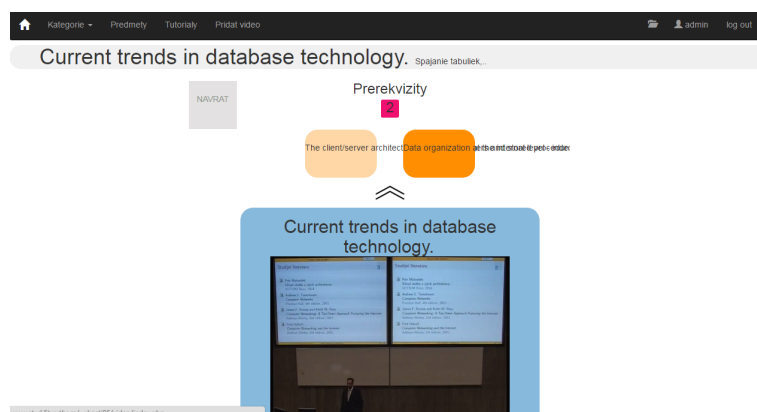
Kategorie ▾ Predmety Tutorialy Pridat video admin log out

Current trends in database technology. Spajanie tabuliek...

NAVRAT

Prerekvizity

2

The client/server architect

Data organization at the internal level - index

Current trends in database technology.